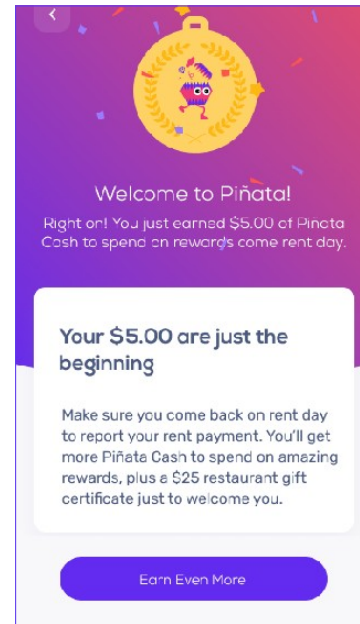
Welcome to Piñata!

Right on! You just earned \$5.00 of Piñata Cash to spend on rewards come rent day.

Your \$5.00 are just the beginning

Make sure you come back on rent day to report your rent payment. You'll get more Piñata Cash to spend on amazing rewards, plus a \$25 restaurant gift certificate just to welcome you.

Earn Even More